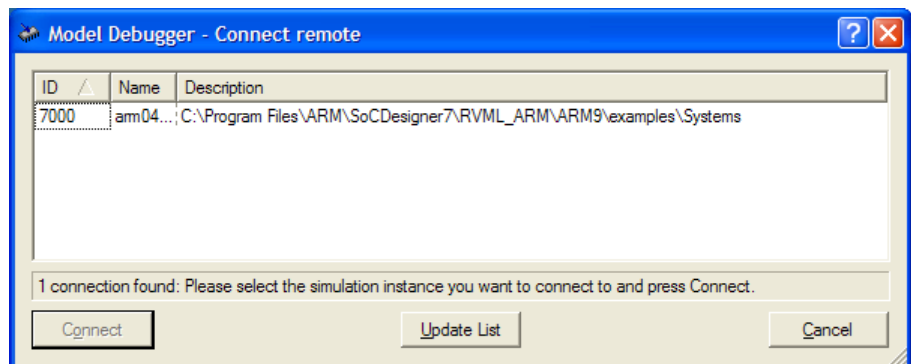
Model Debugger - Connect remote

| ID | Name | Description |
|---|---|---|
| 7000 | arm04... | C:\Program Files\ARM\SoCDesigner7\RVML_ARM\ARM9\examples\Systems |

1 connection found: Please select the simulation instance you want to connect to and press Connect.

Connect

Update List

Cancel